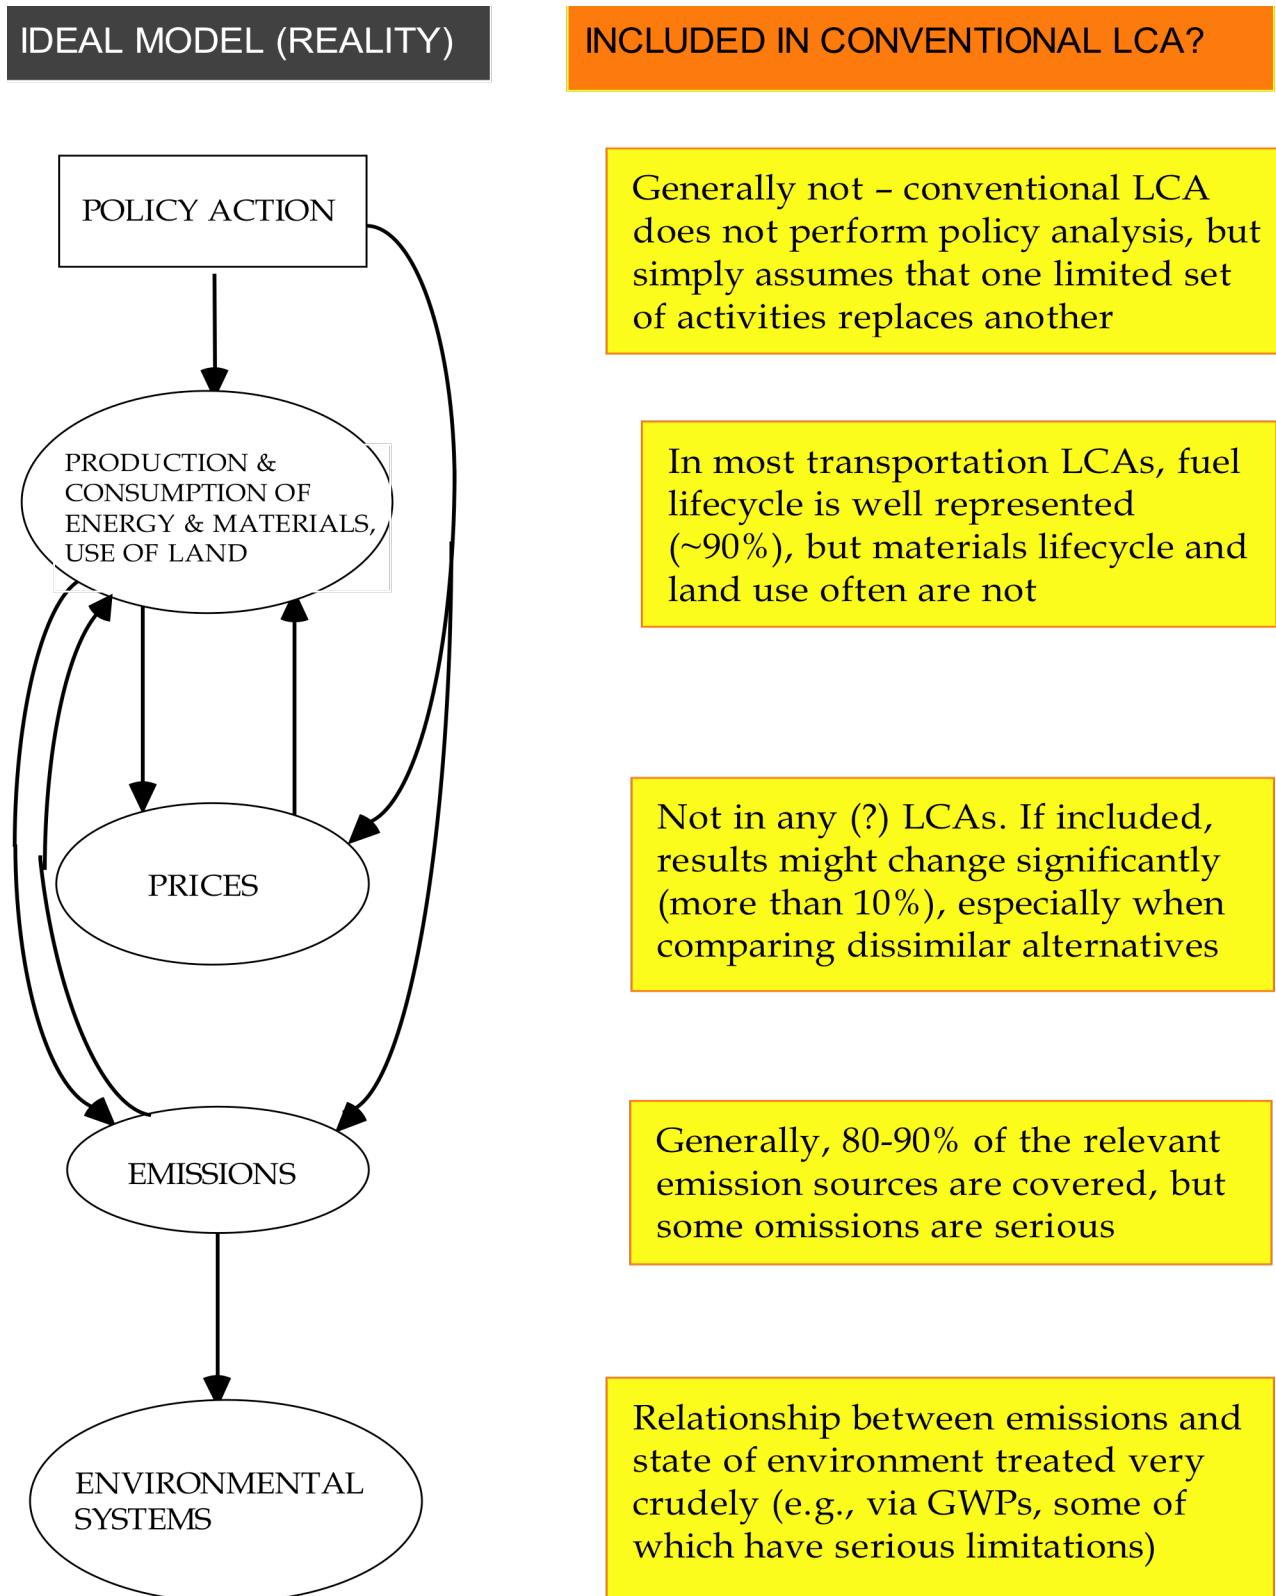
IDEAL MODEL (REALITY)

INCLUDED IN CONVENTIONAL LCA?

POLICY ACTION

PRODUCTION & CONSUMPTION OF ENERGY & MATERIALS, USE OF LAND

PRICES

EMISSIONS

ENVIRONMENTAL SYSTEMS

Generally not – conventional LCA does not perform policy analysis, but simply assumes that one limited set of activities replaces another

In most transportation LCAs, fuel lifecycle is well represented (~90%), but materials lifecycle and land use often are not

Not in any (?) LCAs. If included, results might change significantly (more than 10%), especially when comparing dissimilar alternatives

Generally, 80-90% of the relevant emission sources are covered, but some omissions are serious

Relationship between emissions and state of environment treated very crudely (e.g., via GWPs, some of which have serious limitations)